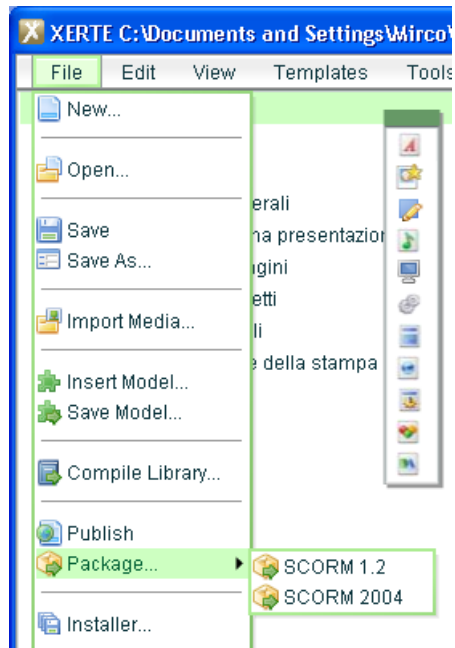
XERTE C:\Documents and Settings\Mirco\

File Edit View Templates Tools

New...

Open...

Save

Save As...

Import Media...

Insert Model...

Save Model...

Compile Library...

Publish

Package...

Installer...

SCORM 1.2

SCORM 2004

erali

na presentazion

gini

etti

li

e della stampa